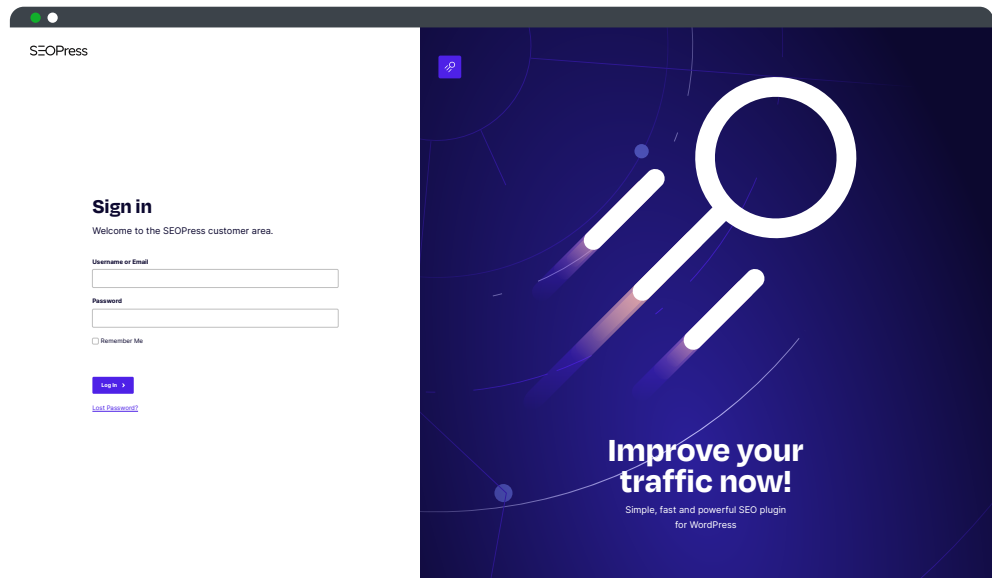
SEOPress

Sign in

Welcome to the SEOPress customer area.

Username or Email

Password

Remember Me

Log In >

Lost Password?

Improve your traffic now!

Simple, fast and powerful SEO plugin for WordPress